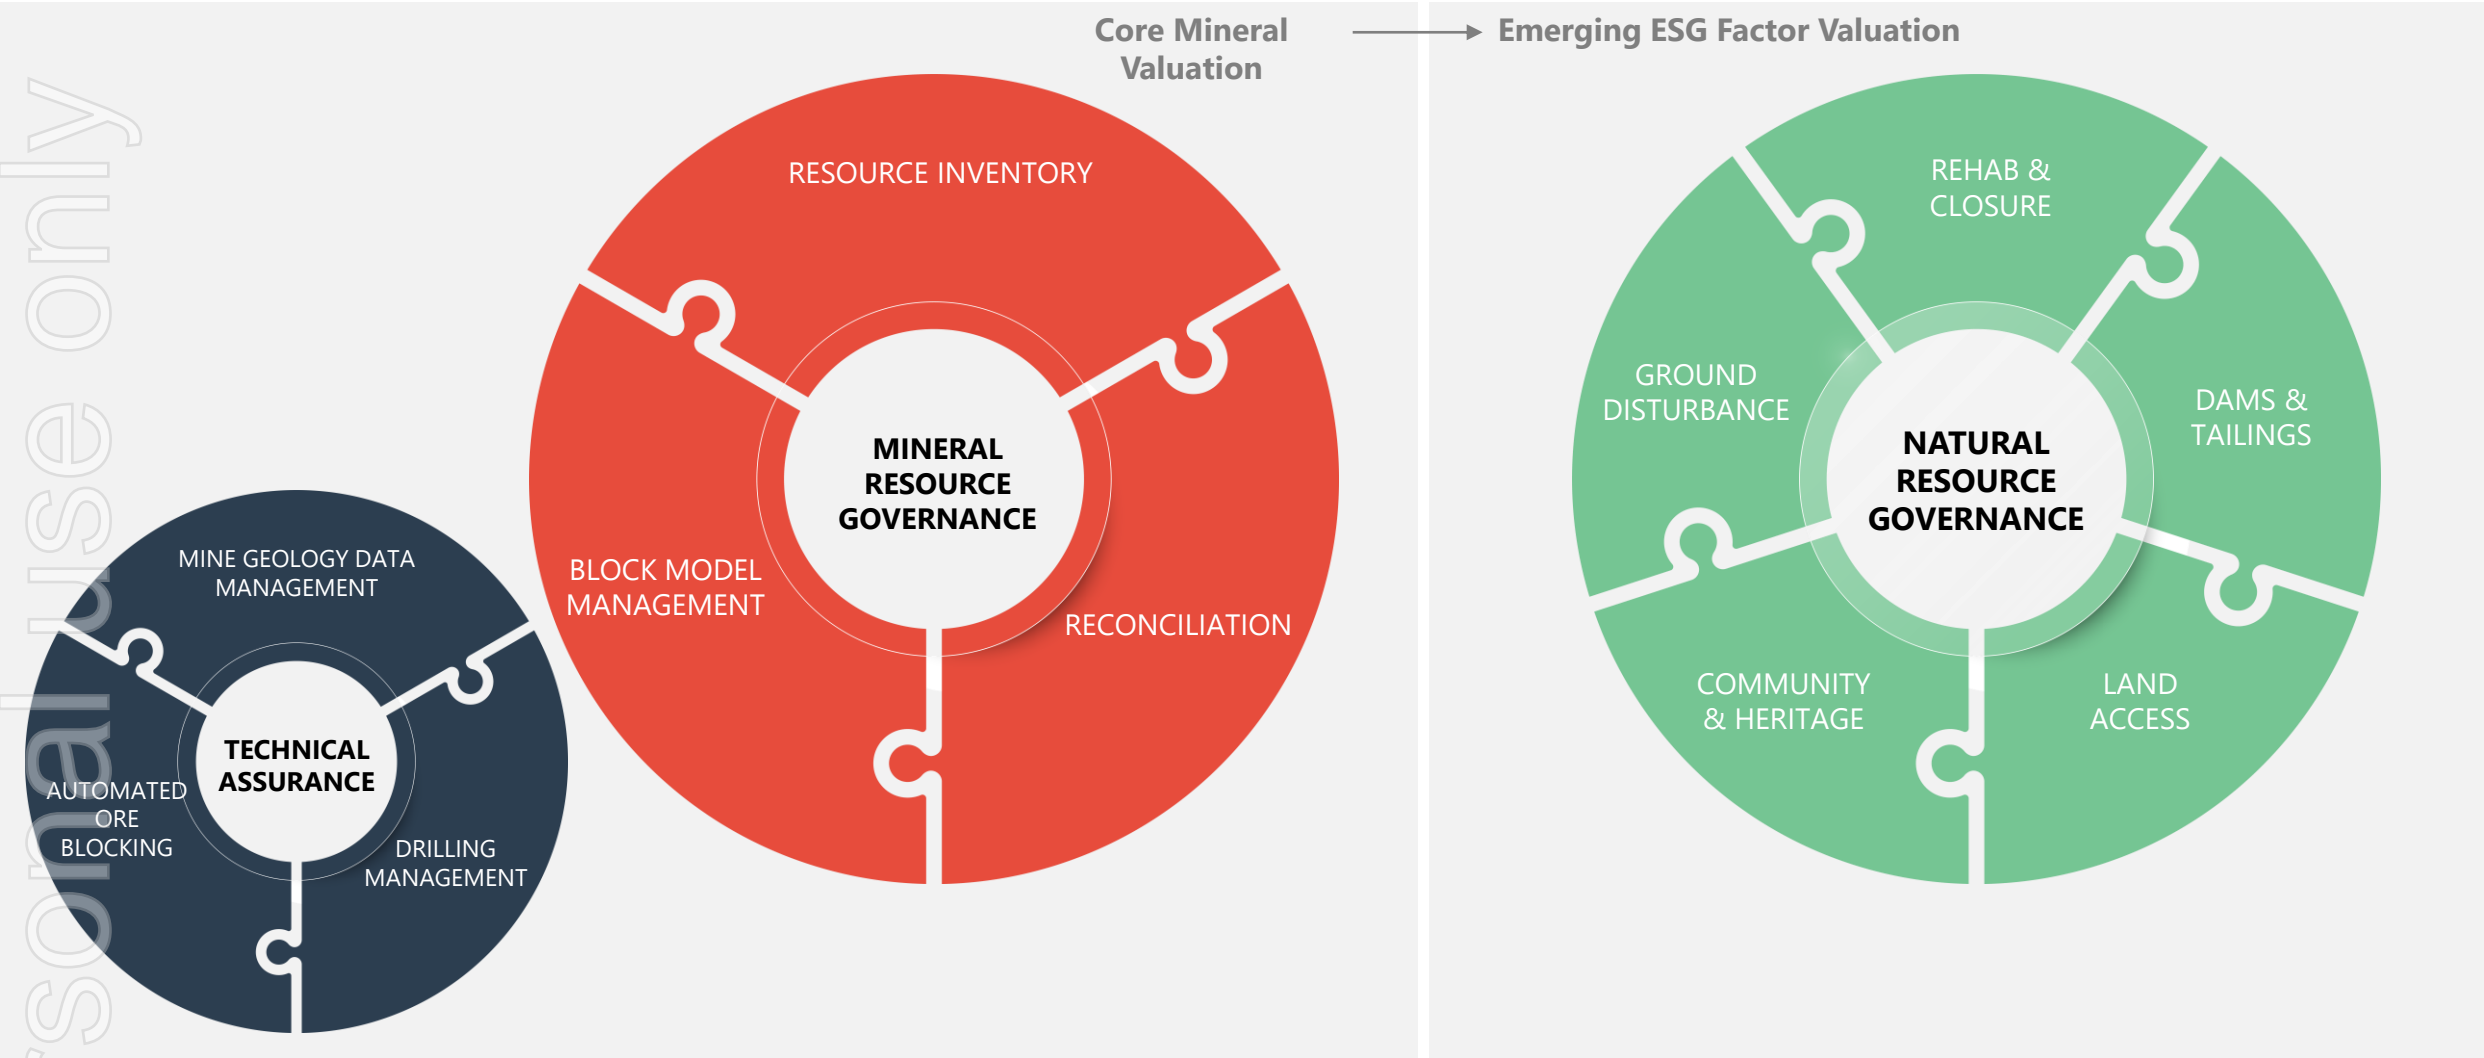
Core Mineral Valuation

Emerging ESG Factor Valuation

sonal use only

RESOURCE INVENTORY

MINERAL RESOURCE GOVERNANCE

BLOCK MODEL MANAGEMENT

RECONCILIATION

MINE GEOLOGY DATA MANAGEMENT

TECHNICAL ASSURANCE

AUTOMATED ORE BLOCKING

DRILLING MANAGEMENT

REHAB & CLOSURE

GROUND DISTURBANCE

NATURAL RESOURCE GOVERNANCE

DAMS & TAILINGS

COMMUNITY & HERITAGE

LAND ACCESS